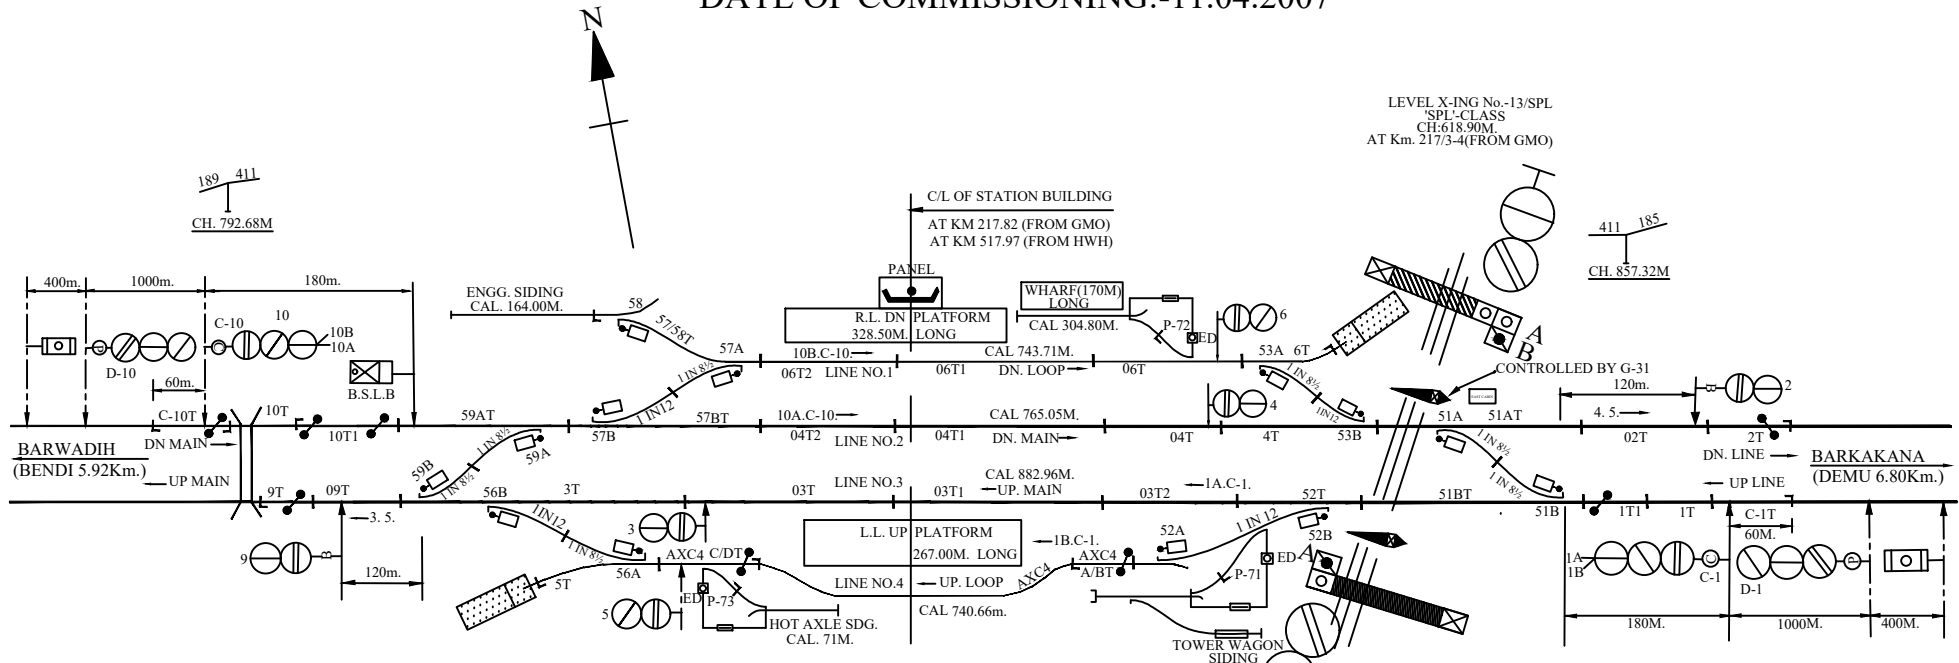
DATE OF COMMISSIONING:-11.04.2007

N

LEVEL X-ING No.-13/SPL
'SPL'-CLASS
CH:618.90M.
AT Km. 217/3-4(FROM GMO)

189 411
CH. 792.68M

C/L OF STATION BUILDING
AT KM 217.82 (FROM GMO)
AT KM 517.97 (FROM HWH)

411 185
CH. 857.32M

400m. 1000m. 180m.

ENGG. SIDING
CAL. 164.00M.

PANEL

WHARF(170M) LONG
CAL 304.80M.

R.L. DN PLATFORM
328.50M. LONG

58
57/58T
57A
P-72
ED
6
53A 6T
A
B

C-10 10 10B 10A
D-10
60m.
B.S.L.B

10B.C-10.
06T2 LINE NO.1
06T1
CAL 743.71M.
DN. LOOP
06T

1 IN 8½
1 IN 12
1IN12
CONTROLLED BY G-31
120m.
2

C-10T
10T
10T1
59AT
57B
57BT
10A.C-10.
04T2 LINE NO.2
04T1
CAL 765.05M.
DN. MAIN
04T
4
4T
53B
51A 51AT
4. 5.
02T
2T

BARWADIH
(BENDI 5.92Km.)
DN MAIN
UP MAIN

BARKAKANA
(DEMU 6.80Km.)
DN. LINE
UP LINE

59B
1 IN 8½
59A
9T 09T
56B
3T
03T
LINE NO.3
CAL 882.96M.
03T1 UP. MAIN
03T2
1A.C-1.
52T
51BT
51B
1T1
1T
C-1T

3.5.
1IN12
1 IN 8½
3
AXC4 C/DT
L.L. UP PLATFORM
267.00M. LONG
1B.C-1.
AXC4
A/BT
52A
1 IN 12
52B
ED
A
60M.

9
120m.
5T
56A
ED
P-73
LINE NO.4
UP. LOOP
AXC4
P-71
1A
1B
C-1
D-1

5
HOT AXLE SDG.
CAL. 71M.
CAL 740.66m.
TOWER WAGON SIDING
180M. 1000M. 400M.